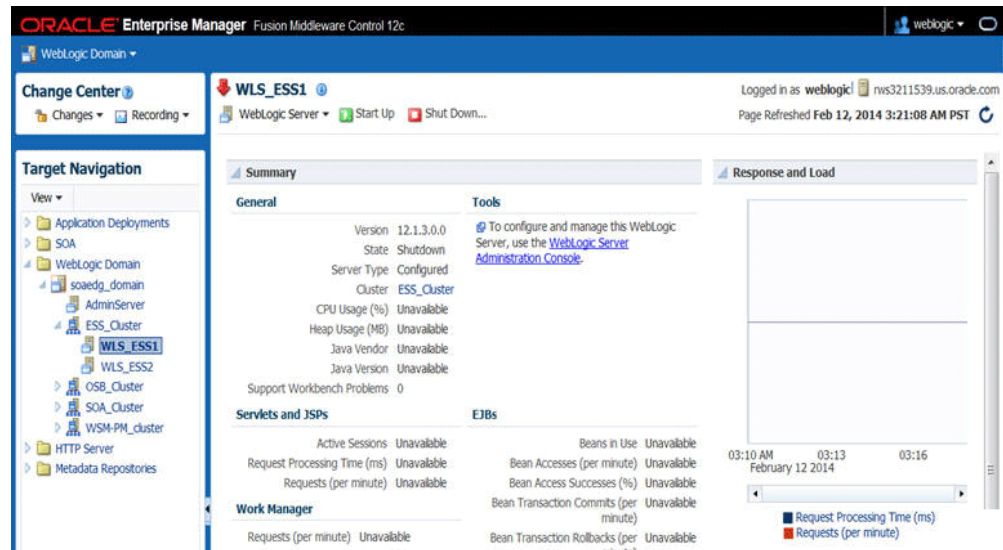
ORACLE Enterprise Manager Fusion Middleware Control 12c

weblogic ▾

WebLogic Domain ▾

Change Center
Changes ▾ Recording ▾

Target Navigation
View ▾
Application Deployments
SOA
WebLogic Domain
soaedg_domain
AdminServer
ESS_Cluster
WLS_ESS1
WLS_ESS2
OSB_Cluster
SOA_Cluster
WSM-PM_cluster
HTTP Server
Metadata Repositories

WLS_ESS1
WebLogic Server ▾ Start Up Shut Down...

Logged in as weblogic rws3211539.us.oracle.com
Page Refreshed Feb 12, 2014 3:21:08 AM PST

Summary

General

| | |
|---|---|
| Version | 12.1.3.0.0 |
| State | Shutdown |
| Server Type | Configured |
| Cluster | ESS_Cluster |
| CPU Usage (%) | Unavailable |
| Heap Usage (MB) | Unavailable |
| Java Vendor | Unavailable |
| Java Version | Unavailable |
| Support Workbench Problems | 0 |

Tools
To configure and manage this WebLogic Server, use the WebLogic Server Administration Console.

Servlets and JSPs

| | |
|---|---|
| Active Sessions | Unavailable |
| Request Processing Time (ms) | Unavailable |
| Requests (per minute) | Unavailable |

EJBs

| | |
|---|---|
| Beans in Use | Unavailable |
| Bean Accesses (per minute) | Unavailable |
| Bean Access Successes (%) | Unavailable |
| Bean Transaction Commits (per minute) | Unavailable |
| Bean Transaction Rollbacks (per | Unavailable |

Work Manager
Requests (per minute) Unavailable

Response and Load
03:10 AM February 12 2014 03:13 03:16
Request Processing Time (ms)
Requests (per minute)